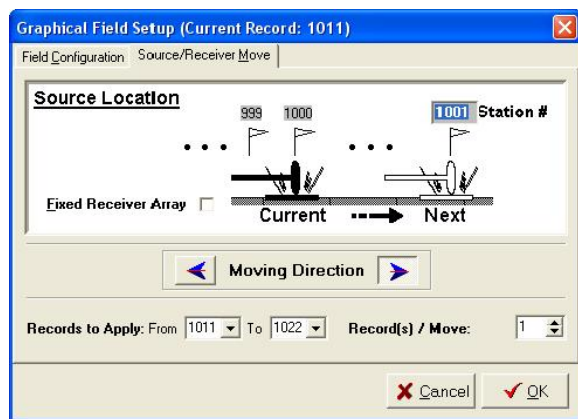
Graphical Field Setup (Current Record: 1011)

Field Configuration | Source/Receiver Move

Source Location

999 1000 1001 Station #

Fixed Receiver Array

Current Next

Moving Direction

Records to Apply: From 1011 To 1022 Record(s) / Move: 1

Cancel OK